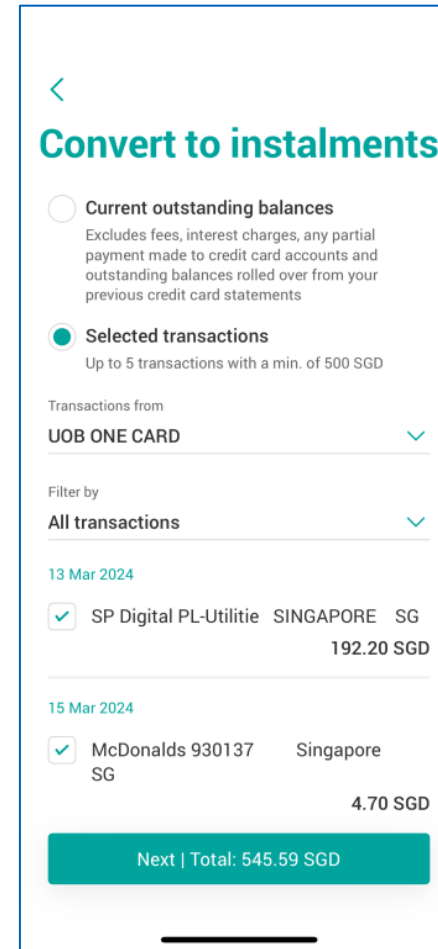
Convert to instalments

Current outstanding balances
Excludes fees, interest charges, any partial payment made to credit card accounts and outstanding balances rolled over from your previous credit card statements

Selected transactions
Up to 5 transactions with a min. of 500 SGD

Transactions from
UOB ONE CARD

Filter by
All transactions

13 Mar 2024

SP Digital PL-Utilitie SINGAPORE SG
192.20 SGD

15 Mar 2024

McDonalds 930137 Singapore SG
4.70 SGD

Next | Total: 545.59 SGD